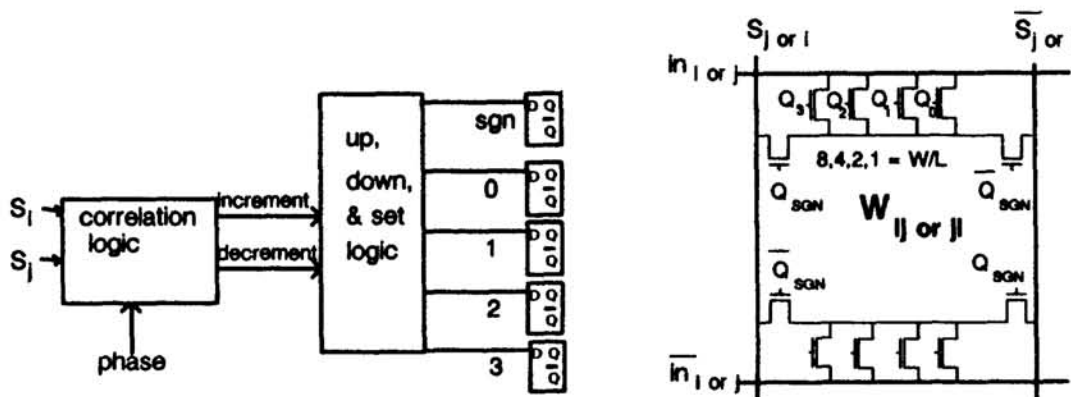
$S_i$
$S_j$
correlation logic
increment
decrement
phase
up, down, & set logic
sgn
0
1
2
3
D Q
$\overline{Q}$

$S_{j \text{ or } i}$
$\overline{S_{j \text{ or }}}$
$in_{i \text{ or } j}$
$Q_3$ $Q_2$ $Q_1$ $Q_0$
8,4,2,1 = W/L
$Q_{SGN}$
$\overline{Q}_{SGN}$
$W_{ij \text{ or } ji}$
$\overline{Q}_{SGN}$
$Q_{SGN}$
$\overline{in}_{i \text{ or } j}$